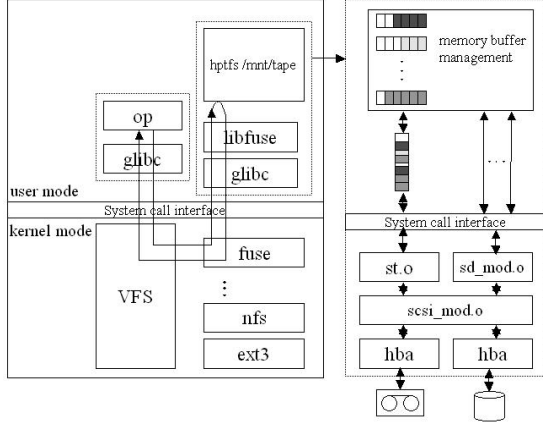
hptfs /mnt/tape

op

glibc

libfuse

glibc

user mode

System call interface

kernel mode

VFS

fuse

:

nfs

ext3

memory buffer management

·
·
·

· · ·

System call interface

st.o

sd_mod.o

scsi_mod.o

hba

hba